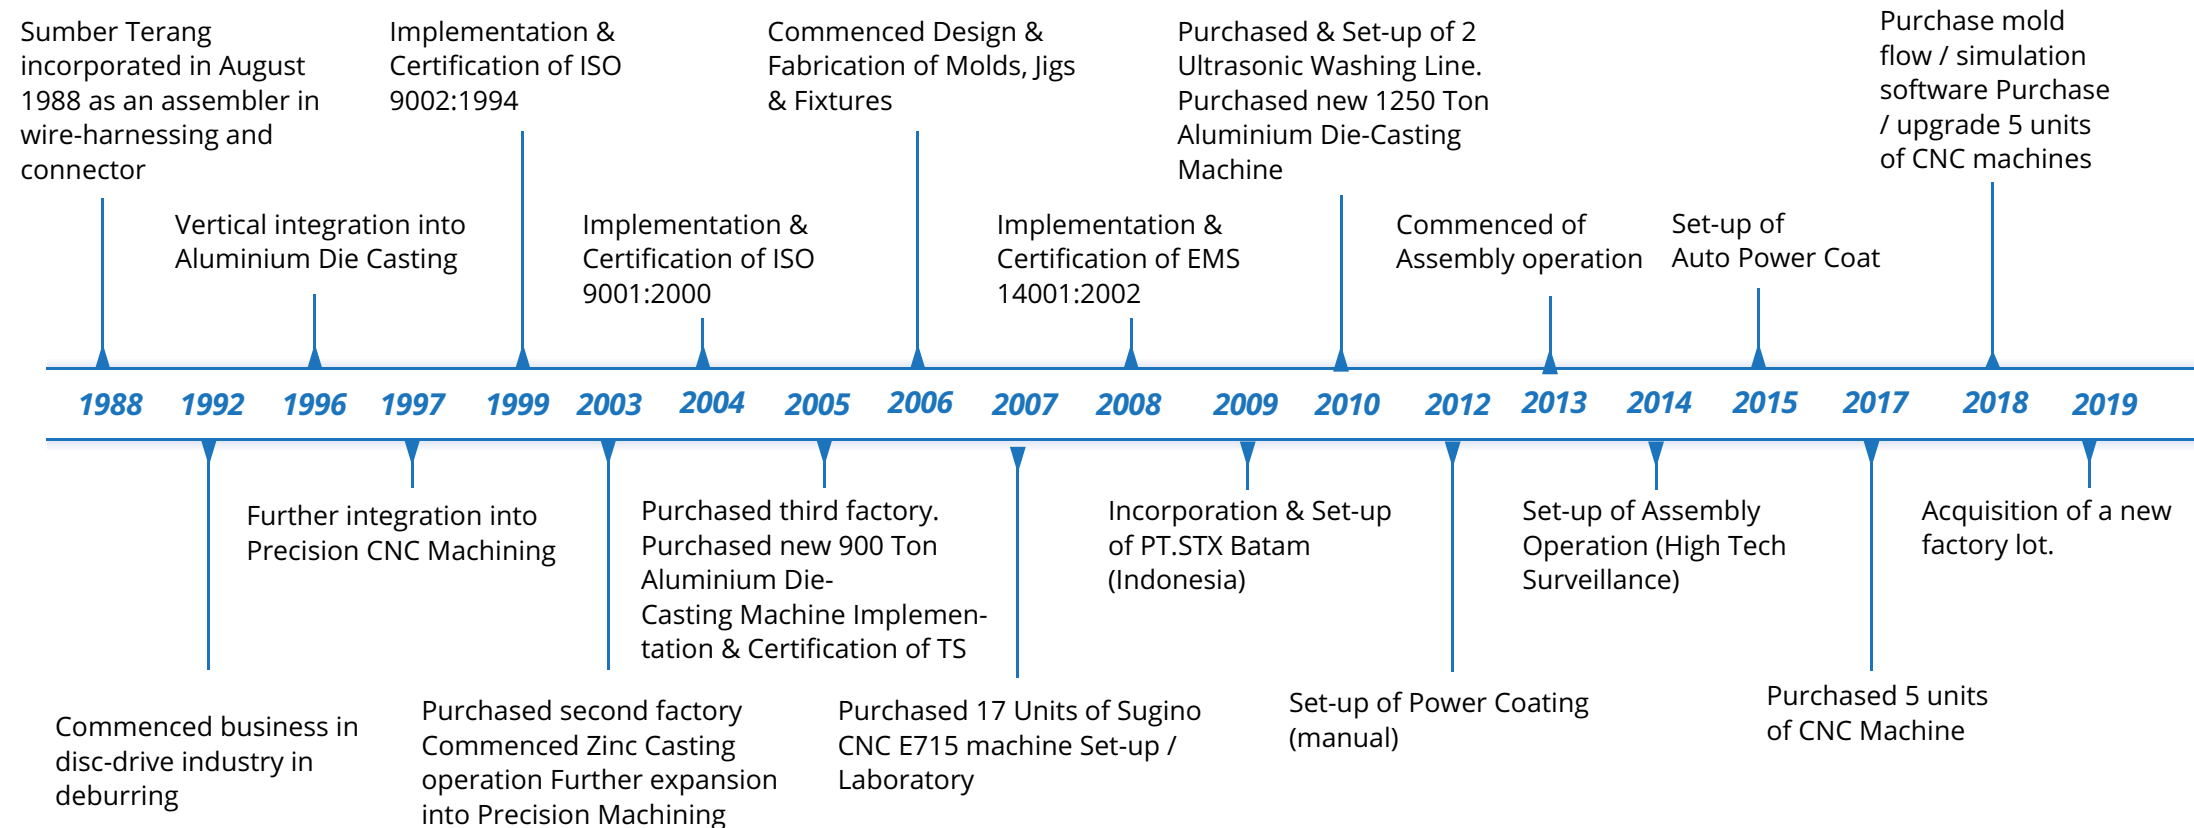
Sumber Terang incorporated in August 1988 as an assembler in wire-harnessing and connector

Vertical integration into Aluminium Die Casting

Implementation & Certification of ISO 9002:1994

Implementation & Certification of ISO 9001:2000

Commenced Design & Fabrication of Molds, Jigs & Fixtures

Implementation & Certification of EMS 14001:2002

Purchased & Set-up of 2 Ultrasonic Washing Line. Purchased new 1250 Ton Aluminium Die-Casting Machine

Commenced of Assembly operation

Set-up of Auto Power Coat

Purchase mold flow / simulation software Purchase / upgrade 5 units of CNC machines

1988 1992 1996 1997 1999 2003 2004 2005 2006 2007 2008 2009 2010 2012 2013 2014 2015 2017 2018 2019

Commenced business in disc-drive industry in deburring

Further integration into Precision CNC Machining

Purchased second factory Commenced Zinc Casting operation Further expansion into Precision Machining

Purchased third factory. Purchased new 900 Ton Aluminium Die-Casting Machine Implementation & Certification of TS

Purchased 17 Units of Sugino CNC E715 machine Set-up / Laboratory

Incorporation & Set-up of PT.STX Batam (Indonesia)

Set-up of Power Coating (manual)

Set-up of Assembly Operation (High Tech Surveillance)

Purchased 5 units of CNC Machine

Acquisition of a new factory lot.